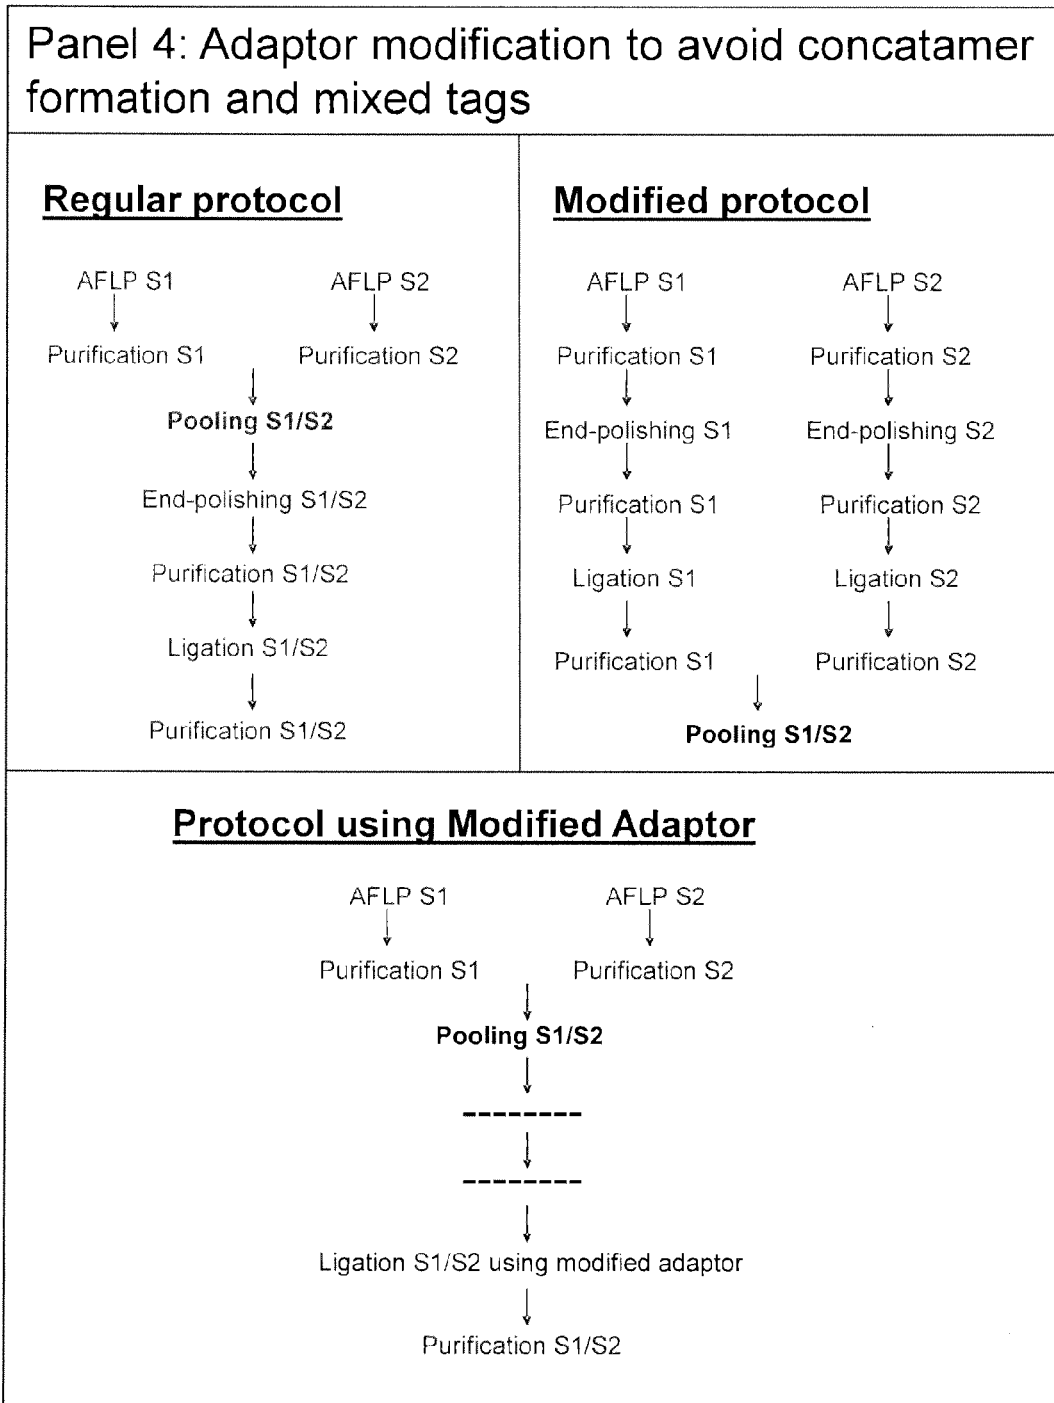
Panel 4: Adaptor modification to avoid concatamer formation and mixed tags

Regular protocol

AFLP S1
Purification S1

AFLP S2
Purification S2

Pooling S1/S2
End-polishing S1/S2
Purification S1/S2
Ligation S1/S2
Purification S1/S2

Modified protocol

AFLP S1
Purification S1
End-polishing S1
Purification S1
Ligation S1
Purification S1

AFLP S2
Purification S2
End-polishing S2
Purification S2
Ligation S2
Purification S2

Pooling S1/S2

Protocol using Modified Adaptor

AFLP S1
Purification S1

AFLP S2
Purification S2

Pooling S1/S2
--------
--------
Ligation S1/S2 using modified adaptor
Purification S1/S2